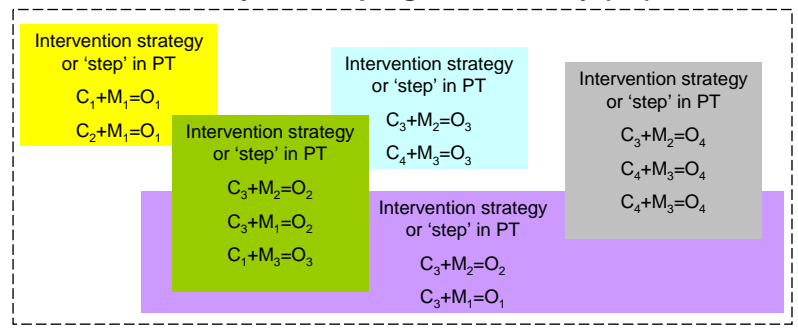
Intervention strategy or ‘step’ in PT

$C_1+M_1=O_1$

$C_2+M_1=O_1$

Intervention strategy or ‘step’ in PT

$C_3+M_2=O_3$

$C_4+M_3=O_3$

Intervention strategy or ‘step’ in PT

$C_3+M_2=O_4$

$C_4+M_3=O_4$

$C_4+M_3=O_4$

Intervention strategy or ‘step’ in PT

$C_3+M_2=O_2$

$C_3+M_1=O_2$

$C_1+M_3=O_3$

Intervention strategy or ‘step’ in PT

$C_3+M_2=O_2$

$C_3+M_1=O_1$